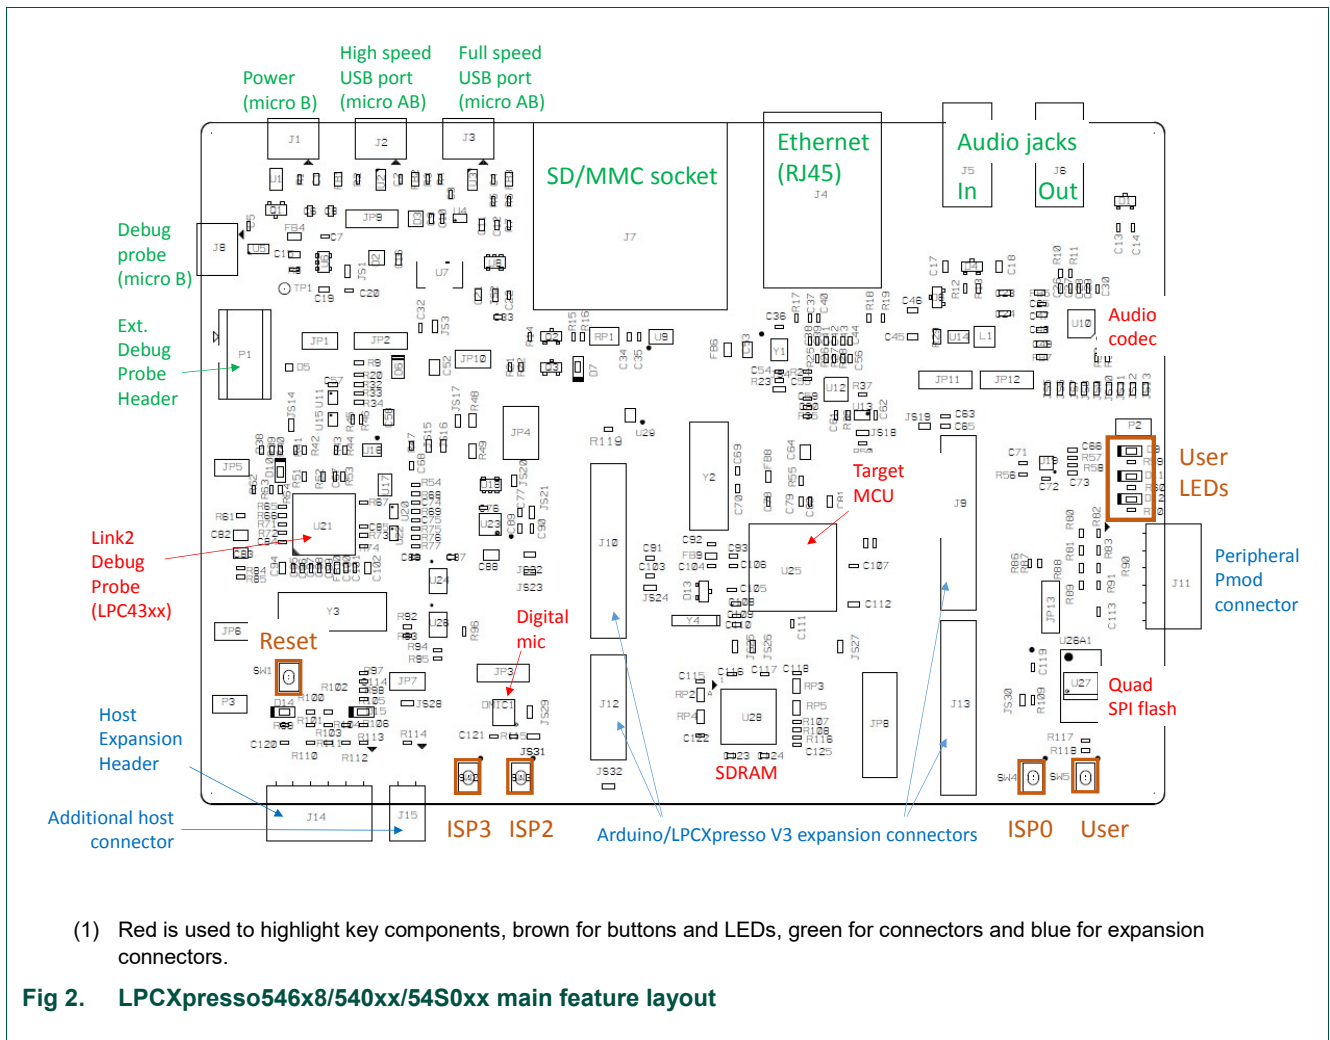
Power (micro B)

High speed USB port (micro AB)

Full speed USB port (micro AB)

SD/MMC socket

Ethernet (RJ45)

Audio jacks

In

Out

Debug probe (micro B)

Ext. Debug Probe Header

Audio codec

User LEDs

Target MCU

Peripheral Pmod connector

Link2 Debug Probe (LPC43xx)

Digital mic

Reset

Quad SPI flash

Host Expansion Header

SDRAM

Additional host connector

ISP3 ISP2

Arduino/LPCXpresso V3 expansion connectors

ISP0 User

J1 J2 J3 J7 J4 J5 J6 J8 J14 J15 J10 J12 J13 J9 J11 U21 U25 U28 U27 Y3 Y4 Y2 JP1 JP2 JP3 JP4 JP5 JP6 JP7 JP8 JP9 JP10 JP11 JP12 JP13 SW1 SW4 SW5 P1 P2 P3 U26A1

(1) Red is used to highlight key components, brown for buttons and LEDs, green for connectors and blue for expansion connectors.

Fig 2. LPCXpresso546x8/540xx/54S0xx main feature layout